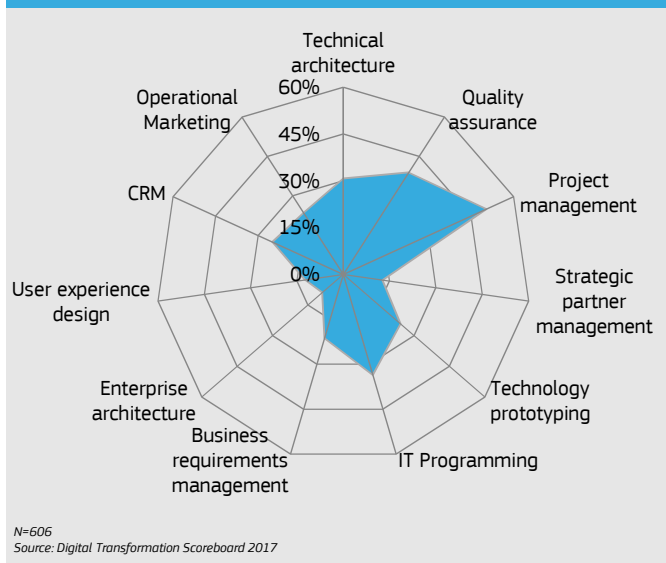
Technical architecture

Quality assurance

Project management

Strategic partner management

Technology prototyping

IT Programming

Business requirements management

Enterprise architecture

User experience design

CRM

Operational Marketing

60%

45%

30%

15%

0%

N=606
Source: Digital Transformation Scoreboard 2017